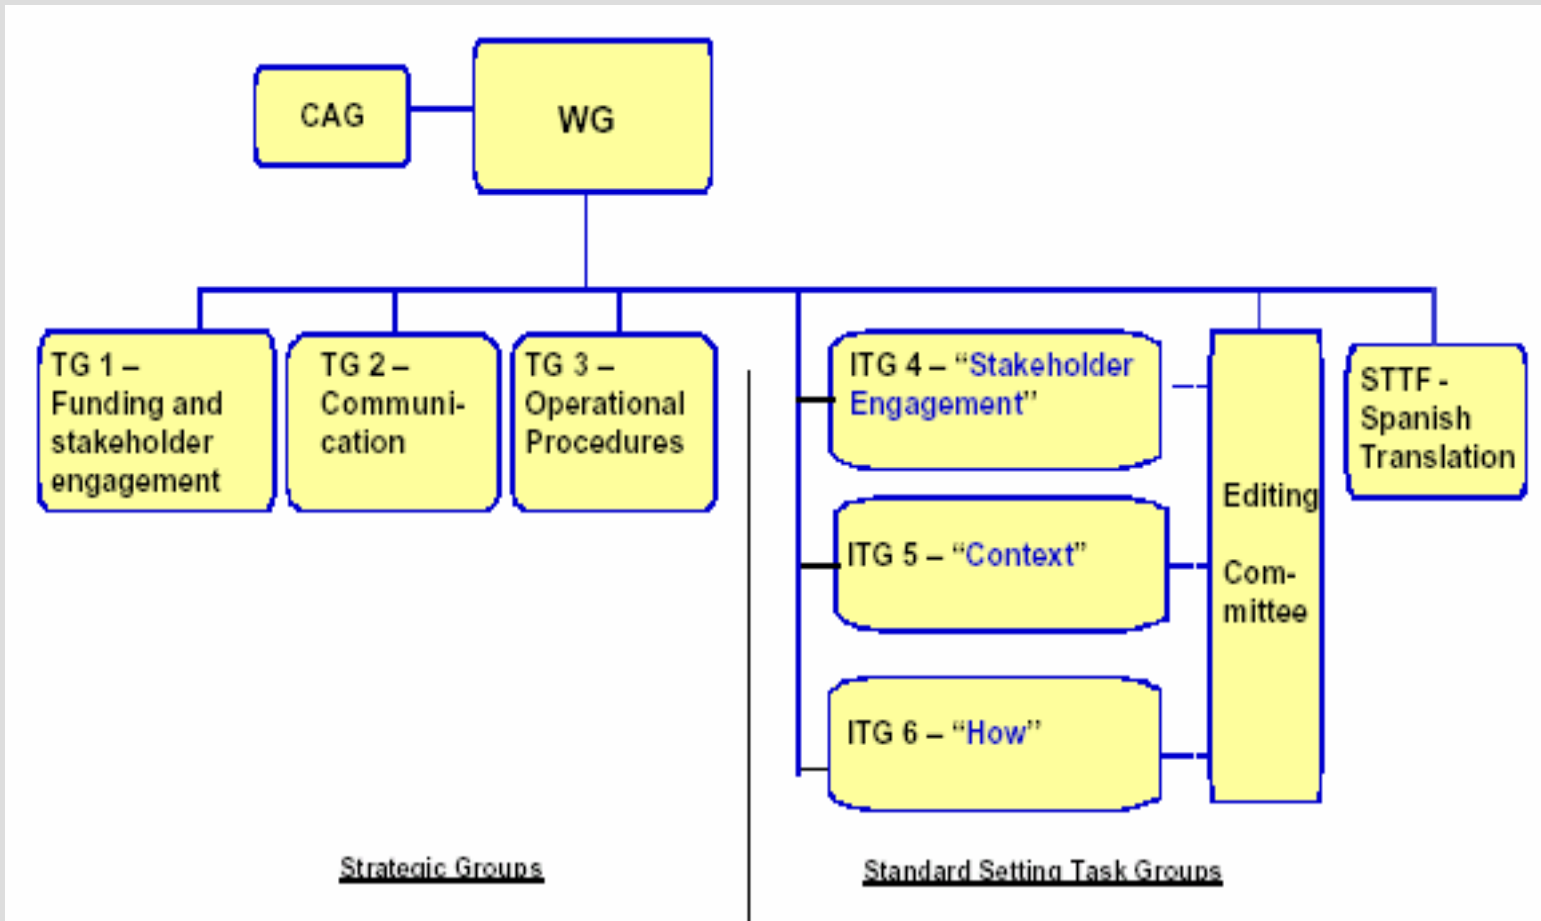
CAG

WG

TG 1 – Funding and stakeholder engagement

TG 2 – Communication

TG 3 – Operational Procedures

ITG 4 – “Stakeholder Engagement”

ITG 5 – “Context”

ITG 6 – “How”

Editing Committee

STTF - Spanish Translation

Strategic Groups

Standard Setting Task Groups